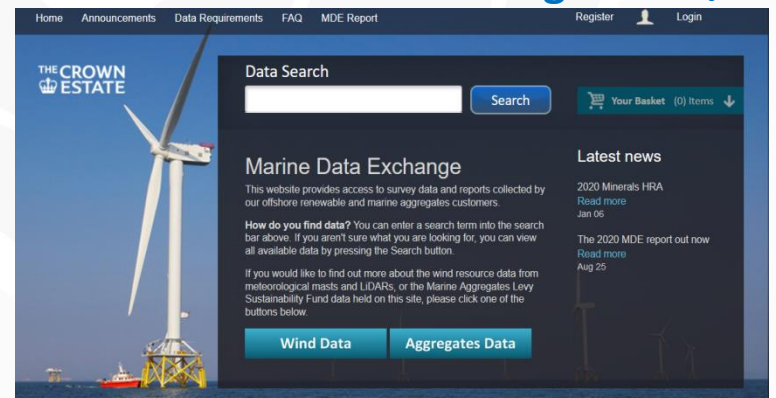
Home Announcements Data Requirements FAQ MDE Report

Register Login

THE CROWN ESTATE

Data Search

Search

Your Basket (0) Items

Marine Data Exchange

This website provides access to survey data and reports collected by our offshore renewable and marine aggregates customers.

**How do you find data?** You can enter a search term into the search bar above. If you aren't sure what you are looking for, you can view all available data by pressing the Search button.

If you would like to find out more about the wind resource data from meteorological masts and LiDARs, or the Marine Aggregates Levy Sustainability Fund data held on this site, please click one of the buttons below.

Wind Data

Aggregates Data

Latest news

2020 Minerals HRA
Read more
Jan 06

The 2020 MDE report out now
Read more
Aug 25